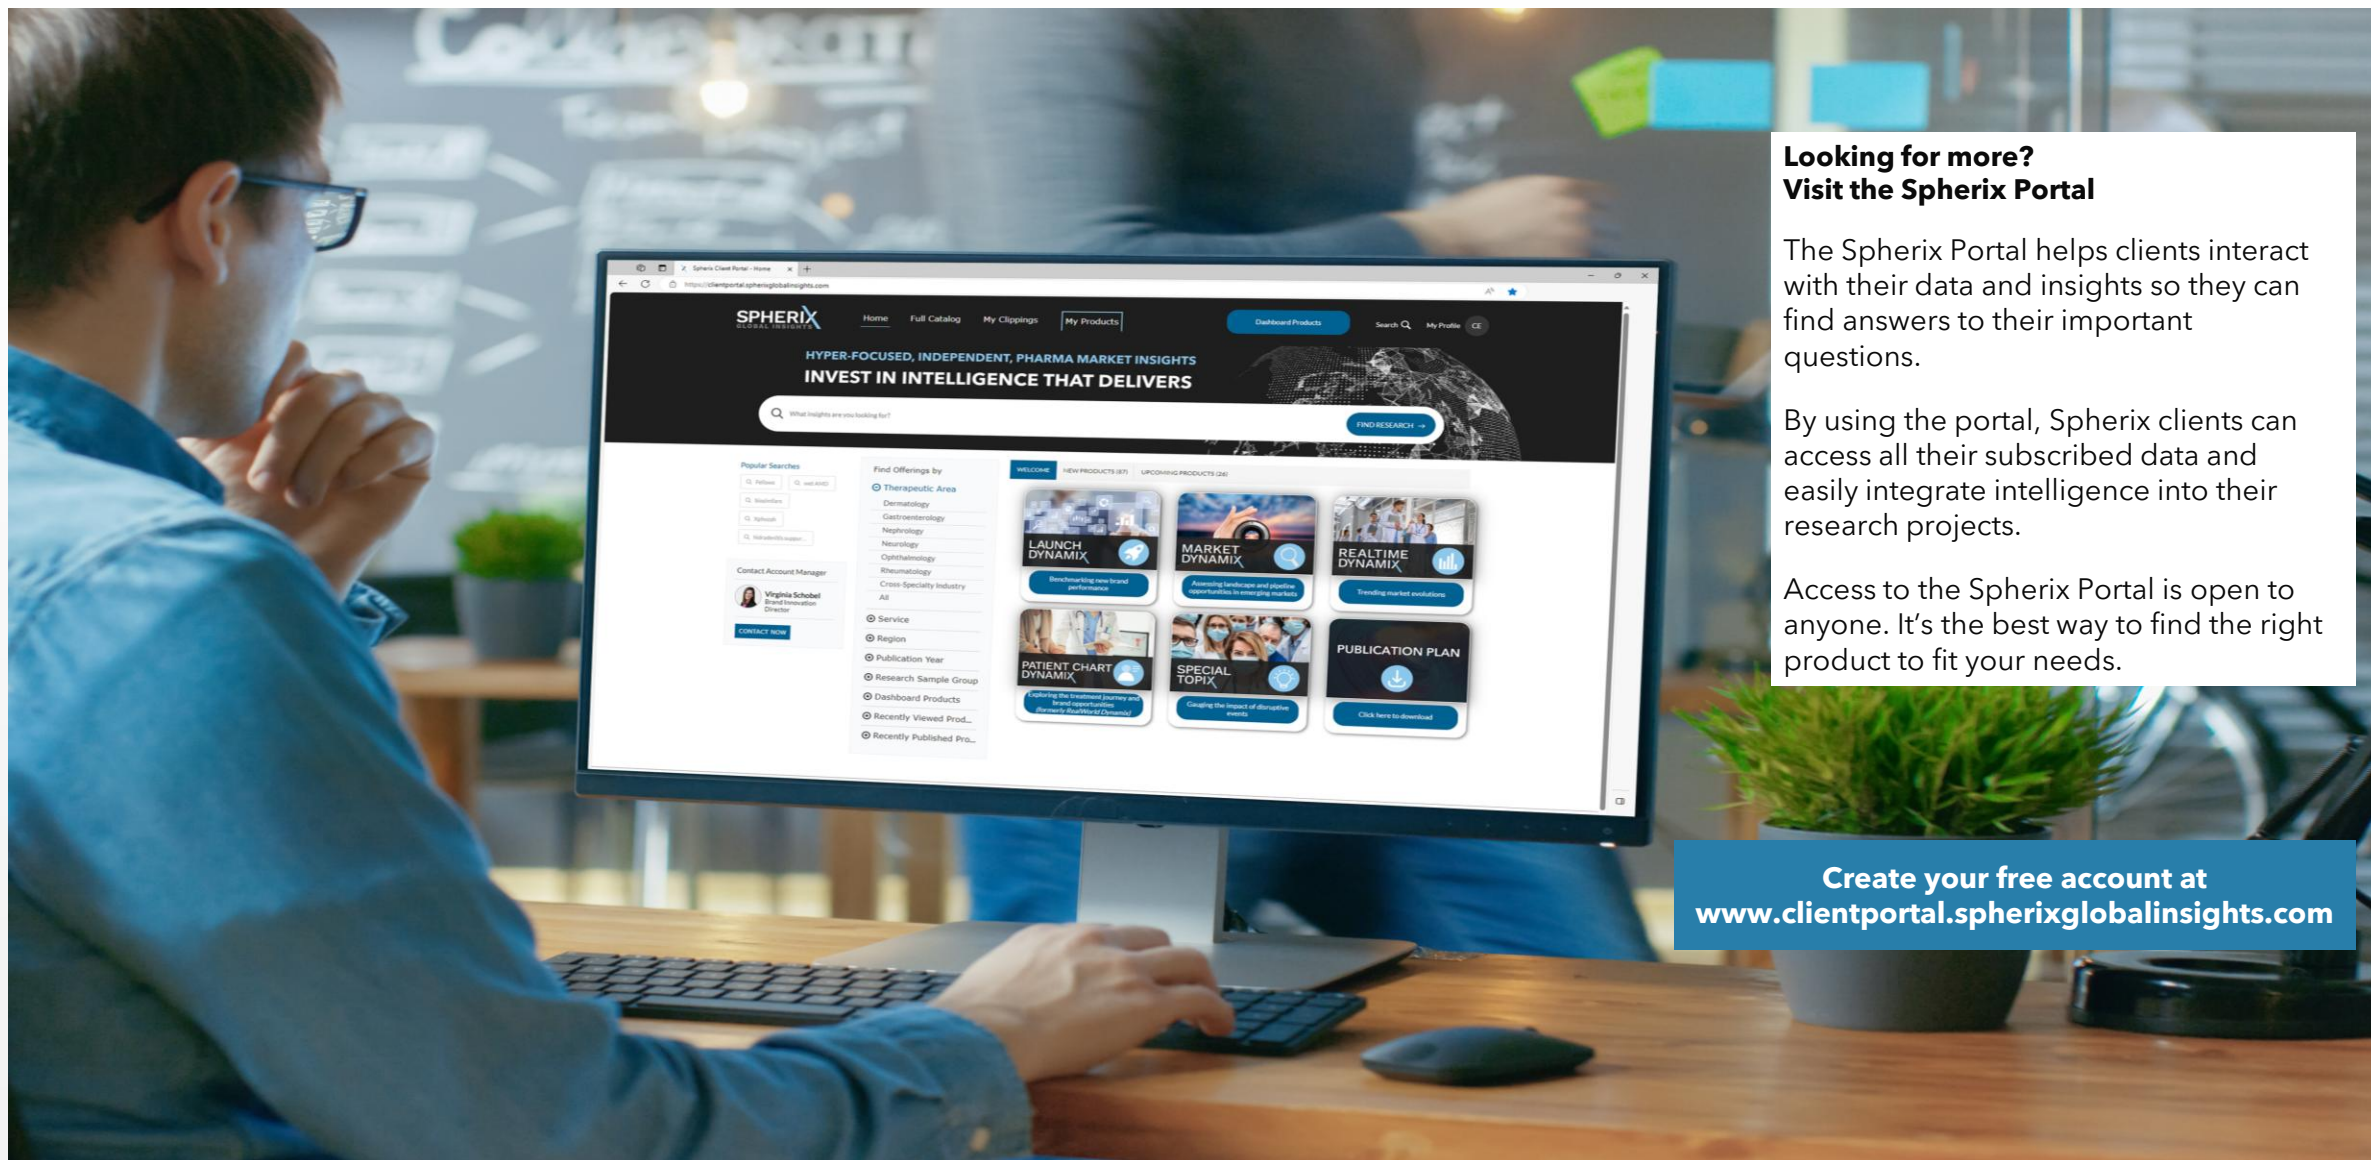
Looking for more?
Visit the Spherix Portal

The Spherix Portal helps clients interact with their data and insights so they can find answers to their important questions.

By using the portal, Spherix clients can access all their subscribed data and easily integrate intelligence into their research projects.

Access to the Spherix Portal is open to anyone. It's the best way to find the right product to fit your needs.

Create your free account at
www.clientportal.spherixglobalinsights.com

SPHERIX GLOBAL INSIGHTS
Home Full Catalog My Clippings My Products Dashboard Products Search My Profile CE

HYPER-FOCUSED, INDEPENDENT, PHARMA MARKET INSIGHTS
INVEST IN INTELLIGENCE THAT DELIVERS
What insights are you looking for? FIND RESEARCH →

Popular Searches
Contact Account Manager
Virginia Schobel
Brand Innovation Director
CONTACT NOW

Find Offerings by
Therapeutic Area
Dermatology
Gastroenterology
Nephrology
Neurology
Ophthalmology
Rheumatology
Cross-Specialty Industry
All
Service
Region
Publication Year
Research Sample Group
Dashboard Products
Recently Viewed Prod...
Recently Published Pro...

WELCOME NEW PRODUCTS (87) UPCOMING PRODUCTS (26)

LAUNCH DYNAMIX
Benchmarking new brand performance
MARKET DYNAMIX
Assessing landscape and pipeline opportunities in emerging markets
REALTIME DYNAMIX
Trending market evolutions
PATIENT CHART DYNAMIX
Exploring the treatment journey and brand opportunities (formerly RealWorld Dynamix)
SPECIAL TOPIX
Gauging the impact of disruptive events
PUBLICATION PLAN
Click here to download